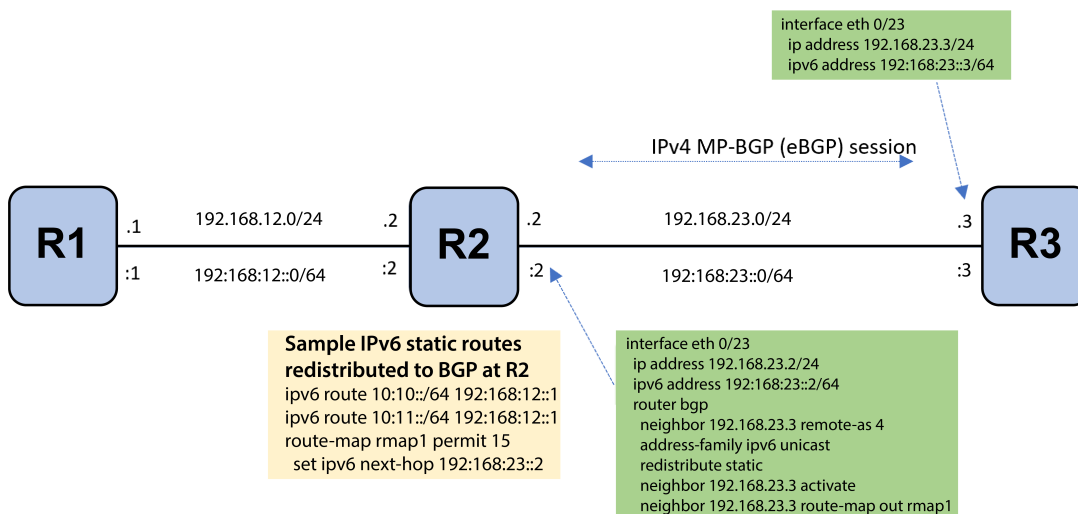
interface eth 0/23
ip address 192.168.23.3/24
ipv6 address 192:168:23::3/64

IPv4 MP-BGP (eBGP) session

R1
.1
:1
192.168.12.0/24
192:168:12::0/64
.2
:2
R2
.2
:2
192.168.23.0/24
192:168:23::0/64
.3
:3
R3

Sample IPv6 static routes redistributed to BGP at R2
ipv6 route 10:10::/64 192:168:12::1
ipv6 route 10:11::/64 192:168:12::1
route-map rmap1 permit 15
set ipv6 next-hop 192:168:23::2

interface eth 0/23
ip address 192.168.23.2/24
ipv6 address 192:168:23::2/64
router bgp
neighbor 192.168.23.3 remote-as 4
address-family ipv6 unicast
redistribute static
neighbor 192.168.23.3 activate
neighbor 192.168.23.3 route-map out rmap1